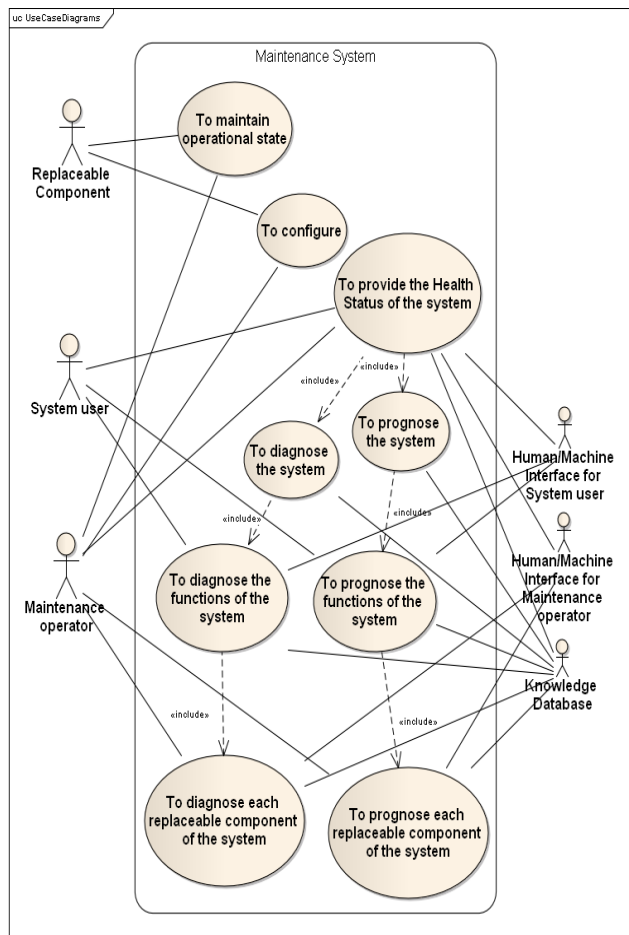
uc UseCaseDiagrams

Maintenance System

Replaceable Component

To maintain operational state

To configure

To provide the Health Status of the system

System user

«include»

«include»

To diagnose the system

To prognose the system

Human/Machine Interface for System user

«include»

«include»

Maintenance operator

To diagnose the functions of the system

To prognose the functions of the system

Human/Machine Interface for Maintenance operator

Knowledge Database

«include»

«include»

To diagnose each replaceable component of the system

To prognose each replaceable component of the system